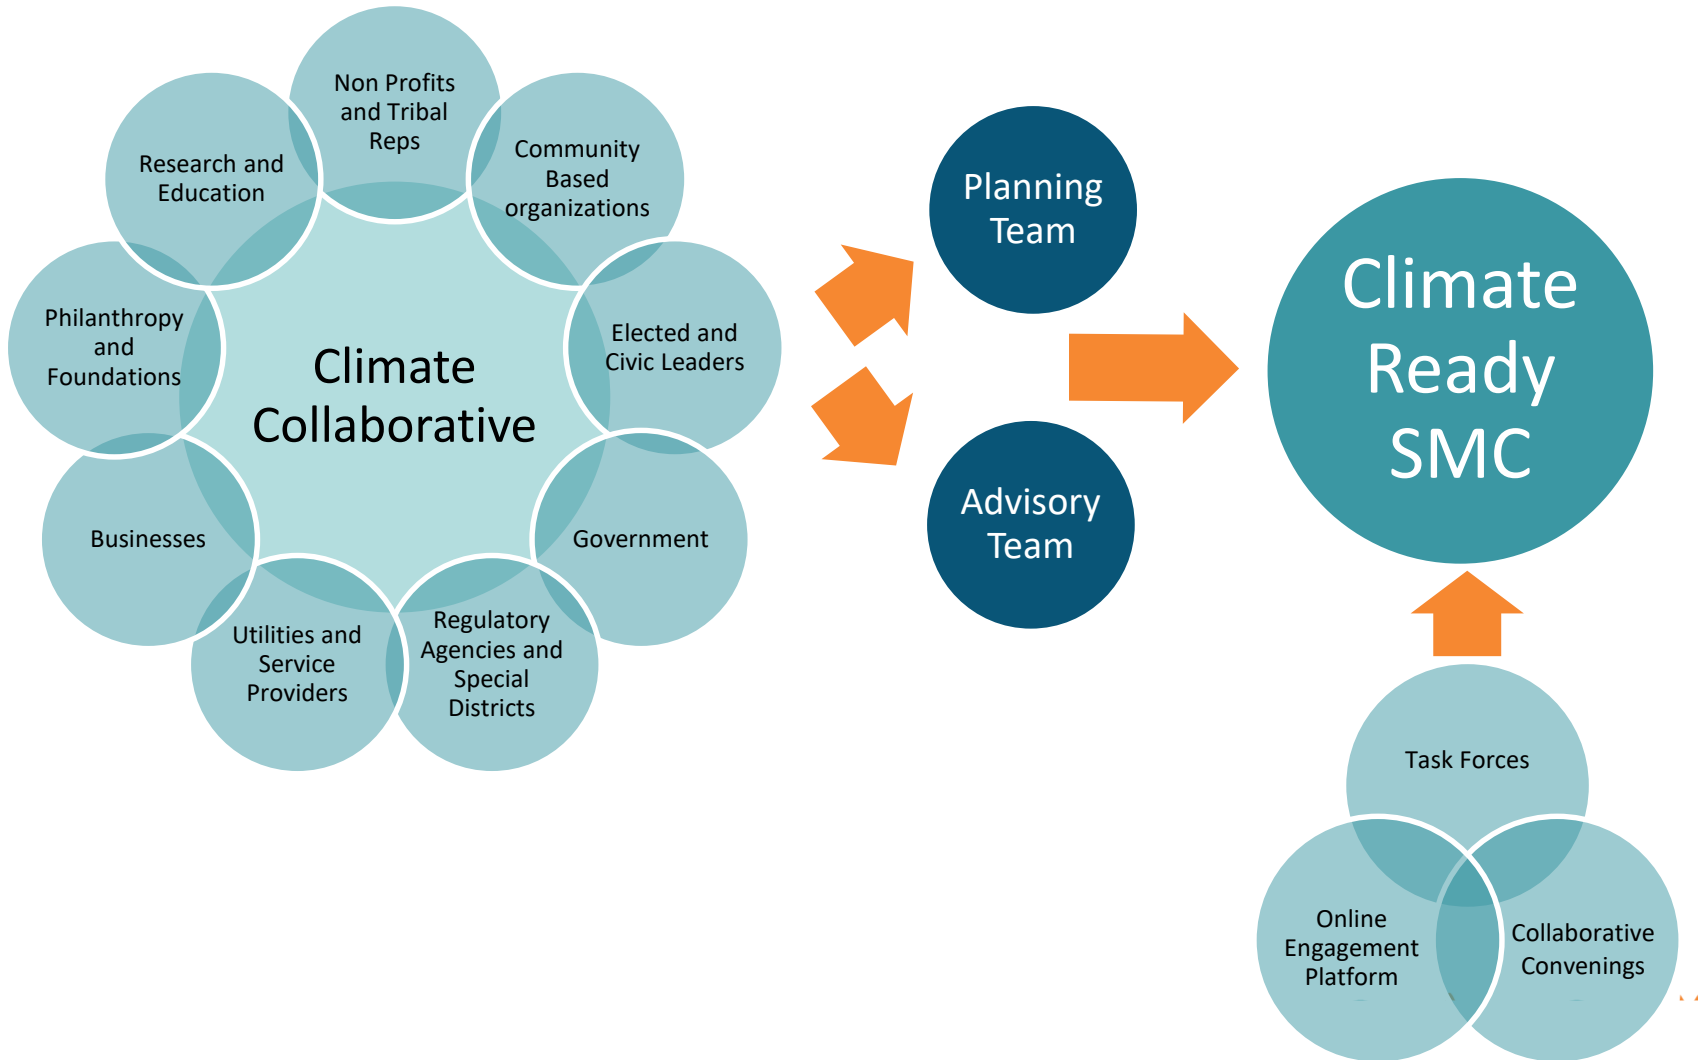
Non Profits and Tribal Reps

Community Based organizations

Elected and Civic Leaders

Government

Regulatory Agencies and Special Districts

Utilities and Service Providers

Businesses

Philanthropy and Foundations

Research and Education

Climate Collaborative

Planning Team

Advisory Team

Climate Ready SMC

Task Forces

Online Engagement Platform

Collaborative Convenings